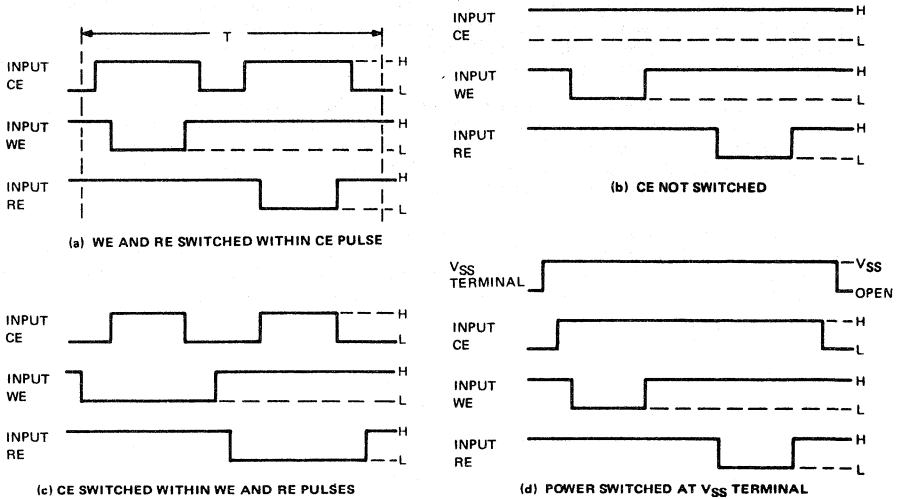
T

INPUT CE
H
L

INPUT WE
H
L

INPUT RE
H
L

(a) WE AND RE SWITCHED WITHIN CE PULSE

INPUT CE
H
L

INPUT WE
H
L

INPUT RE
H
L

(b) CE NOT SWITCHED

INPUT CE
H
L

INPUT WE
H
L

INPUT RE
H
L

(c) CE SWITCHED WITHIN WE AND RE PULSES

$V_{SS}$ TERMINAL
$V_{SS}$
OPEN

INPUT CE
H
L

INPUT WE
H
L

INPUT RE
H
L

(d) POWER SWITCHED AT $V_{SS}$ TERMINAL